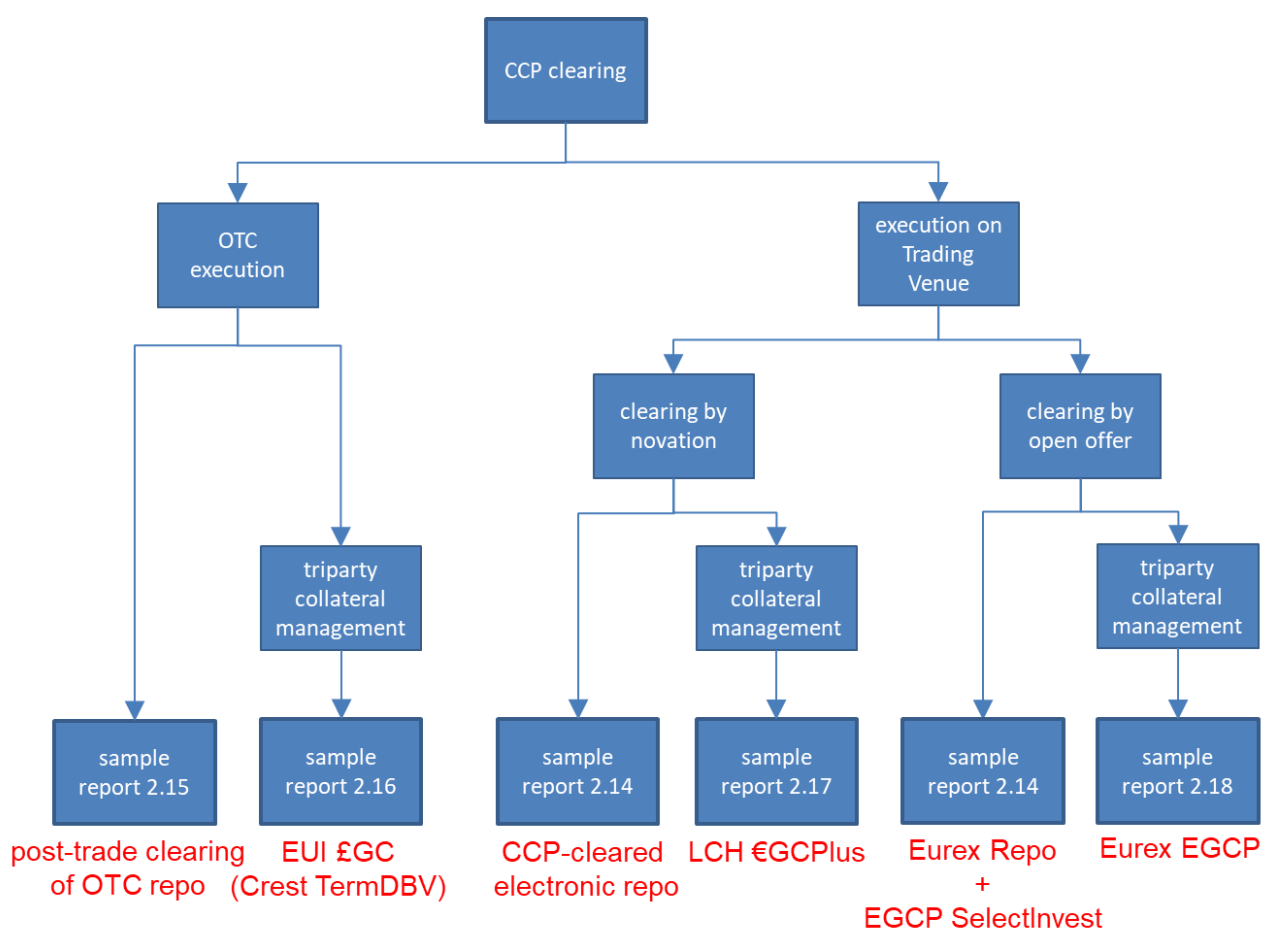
CCP clearing

OTC execution

execution on Trading Venue

clearing by novation

clearing by open offer

triparty collateral management

triparty collateral management

triparty collateral management

sample report 2.15
post-trade clearing of OTC repo

sample report 2.16
EUI £GC (Crest TermDBV)

sample report 2.14
CCP-cleared electronic repo

sample report 2.17
LCH €GCPlus

sample report 2.14
Eurex Repo + EGCP SelectInvest

sample report 2.18
Eurex EGCP